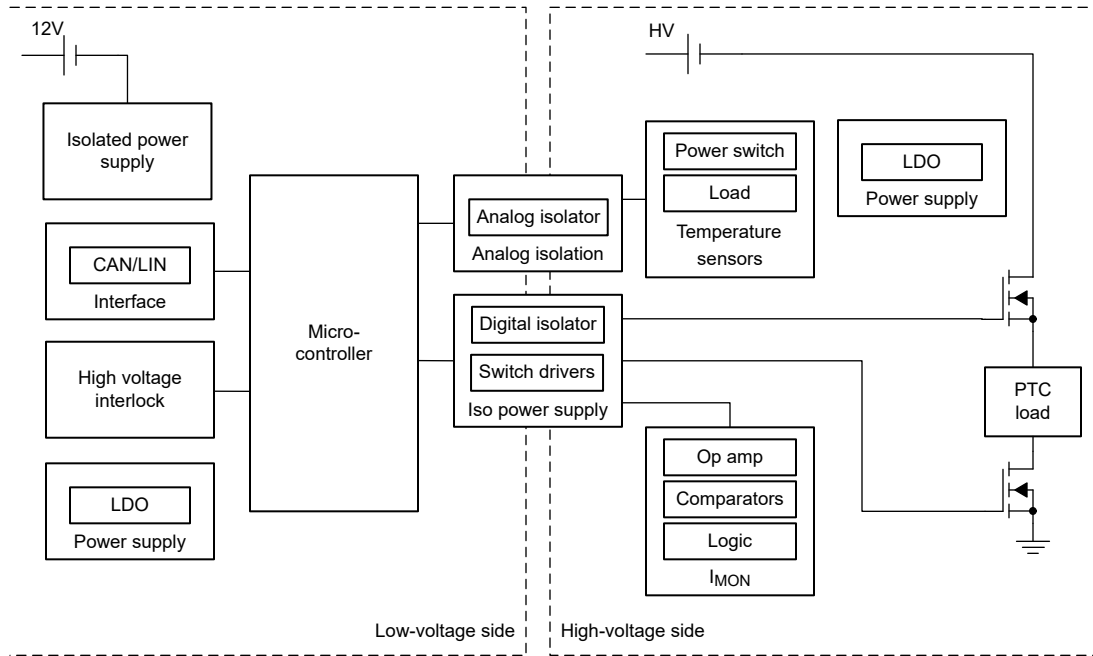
12V

Isolated power supply

CAN/LIN
Interface

High voltage interlock

LDO
Power supply

Microcontroller

Analog isolator
Analog isolation

Digital isolator
Switch drivers
Iso power supply

HV

Power switch
Load
Temperature sensors

LDO
Power supply

PTC load

Op amp
Comparators
Logic
$I_{MON}$

Low-voltage side

High-voltage side